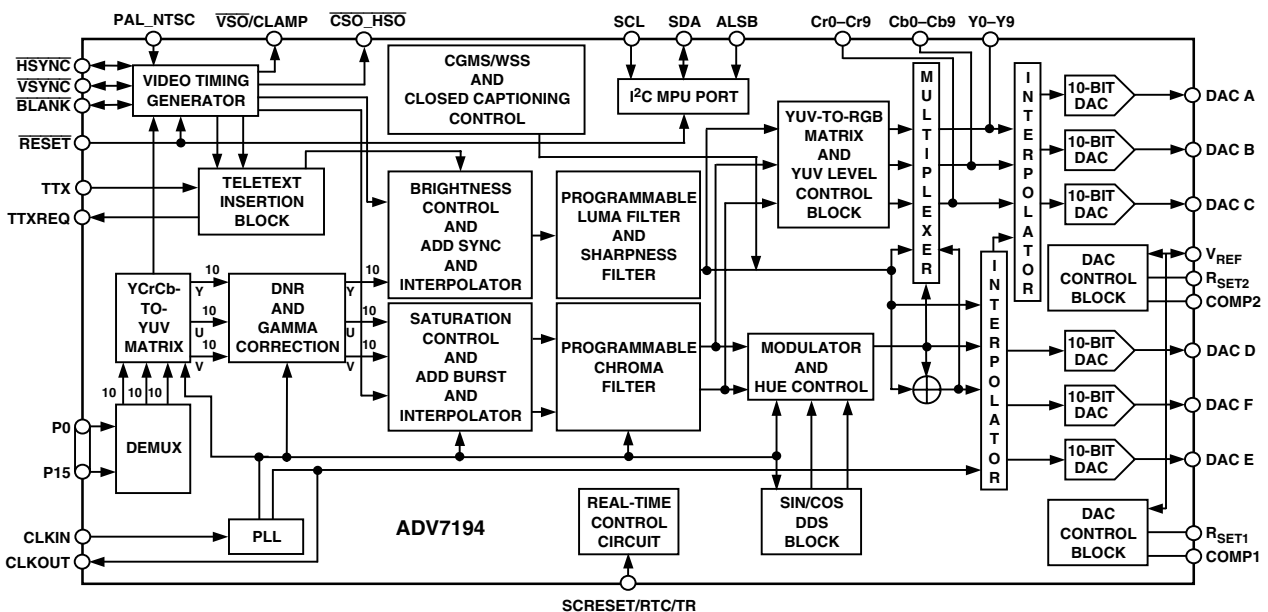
PAL_NTSC
$\overline{VSO}$/CLAMP
$\overline{CSO\_HSO}$
SCL
SDA
ALSB
Cr0–Cr9
Cb0–Cb9
Y0–Y9

$\overline{HSYNC}$
$\overline{VSYNC}$
$\overline{BLANK}$
$\overline{RESET}$
TTX
TTXREQ

VIDEO TIMING GENERATOR

CGMS/WSS AND CLOSED CAPTIONING CONTROL

I$^2$C MPU PORT

M U L T I P L E X E R

I N T E R P O L A T O R

10-BIT DAC
DAC A
10-BIT DAC
DAC B
10-BIT DAC
DAC C

YUV-TO-RGB MATRIX AND YUV LEVEL CONTROL BLOCK

TELETEXT INSERTION BLOCK

BRIGHTNESS CONTROL AND ADD SYNC AND INTERPOLATOR

PROGRAMMABLE LUMA FILTER AND SHARPNESS FILTER

DAC CONTROL BLOCK
$V_{REF}$
$R_{SET2}$
COMP2

YCrCb-TO-YUV MATRIX
10
Y
10
U
10
V

DNR AND GAMMA CORRECTION
Y
10
U
10
V
10

SATURATION CONTROL AND ADD BURST AND INTERPOLATOR

PROGRAMMABLE CHROMA FILTER

MODULATOR AND HUE CONTROL

I N T E R P O L A T O R

10-BIT DAC
DAC D
10-BIT DAC
DAC F
10-BIT DAC
DAC E

10 10 10

P0
DEMUX
P15

CLKIN
CLKOUT
PLL

ADV7194

REAL-TIME CONTROL CIRCUIT

SIN/COS DDS BLOCK

DAC CONTROL BLOCK
$R_{SET1}$
COMP1

SCRESET/RTC/TR